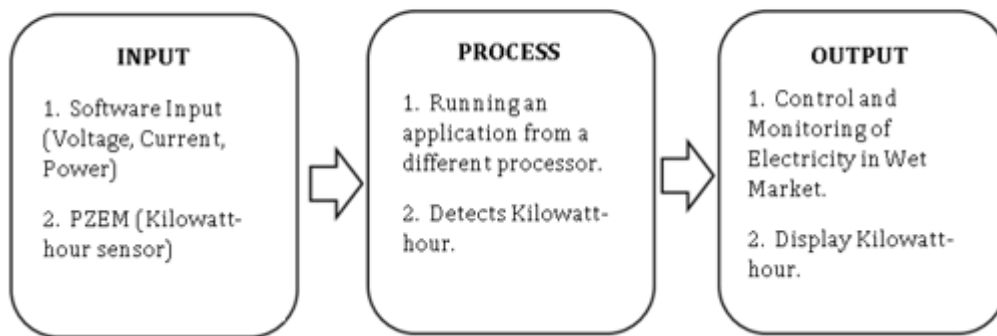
INPUT

1. Software Input (Voltage, Current, Power)

2. PZEM (Kilowatt-hour sensor)

PROCESS

1. Running an application from a different processor.

2. Detects Kilowatt-hour.

OUTPUT

1. Control and Monitoring of Electricity in Wet Market.

2. Display Kilowatt-hour.